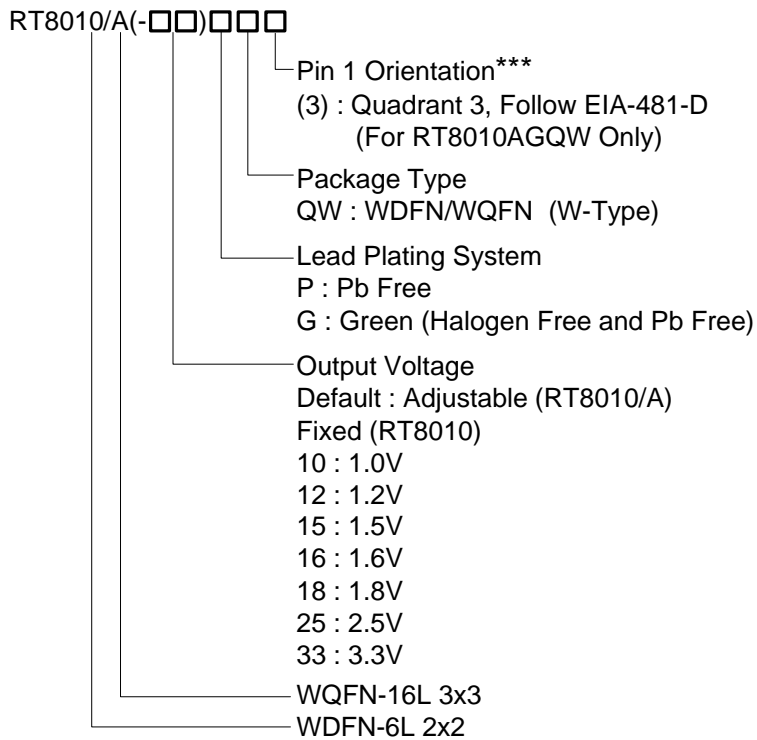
RT8010/A(-□□)□□□

Pin 1 Orientation***
(3) : Quadrant 3, Follow EIA-481-D
(For RT8010AGQW Only)

Package Type
QW : WDFN/WQFN (W-Type)

Lead Plating System
P : Pb Free
G : Green (Halogen Free and Pb Free)

Output Voltage
Default : Adjustable (RT8010/A)
Fixed (RT8010)
10 : 1.0V
12 : 1.2V
15 : 1.5V
16 : 1.6V
18 : 1.8V
25 : 2.5V
33 : 3.3V

WQFN-16L 3x3

WDFN-6L 2x2